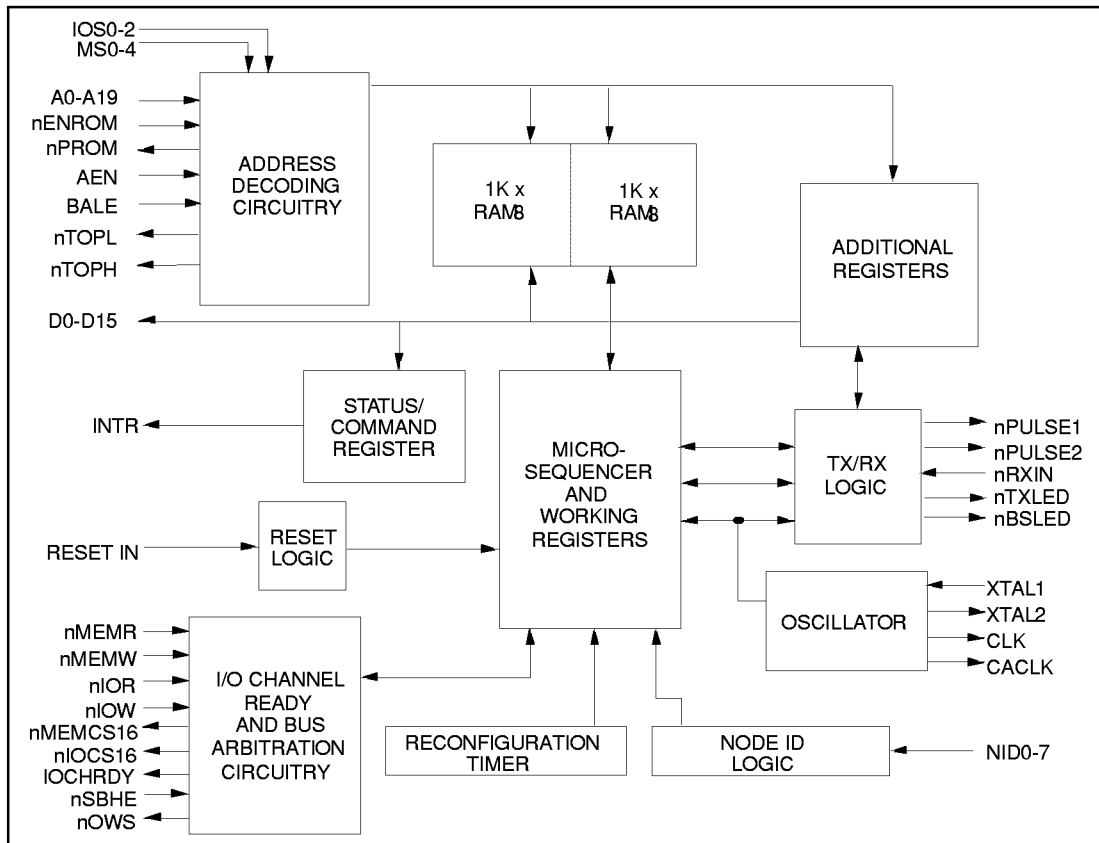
IOS0-2
MS0-4

A0-A19
nENROM
nPROM
AEN
BALE
nTOPL
nTOPH

ADDRESS DECODING CIRCUITRY

1K x RAM8

1K x RAM8

ADDITIONAL REGISTERS

D0-D15

INTR

STATUS/ COMMAND REGISTER

MICRO-SEQUENCER AND WORKING REGISTERS

TX/RX LOGIC

nPULSE1
nPULSE2
nRXIN
nTXLED
nBSLED

RESET IN

RESET LOGIC

OSCILLATOR

XTAL1
XTAL2
CLK
CACLK

nMEMR
nMEMW
nIOR
nIOW
nMEMCS16
nIOCS16
IOCHRDY
nSBHE
nOWS

I/O CHANNEL READY AND BUS ARBITRATION CIRCUITRY

RECONFIGURATION TIMER

NODE ID LOGIC

NID0-7